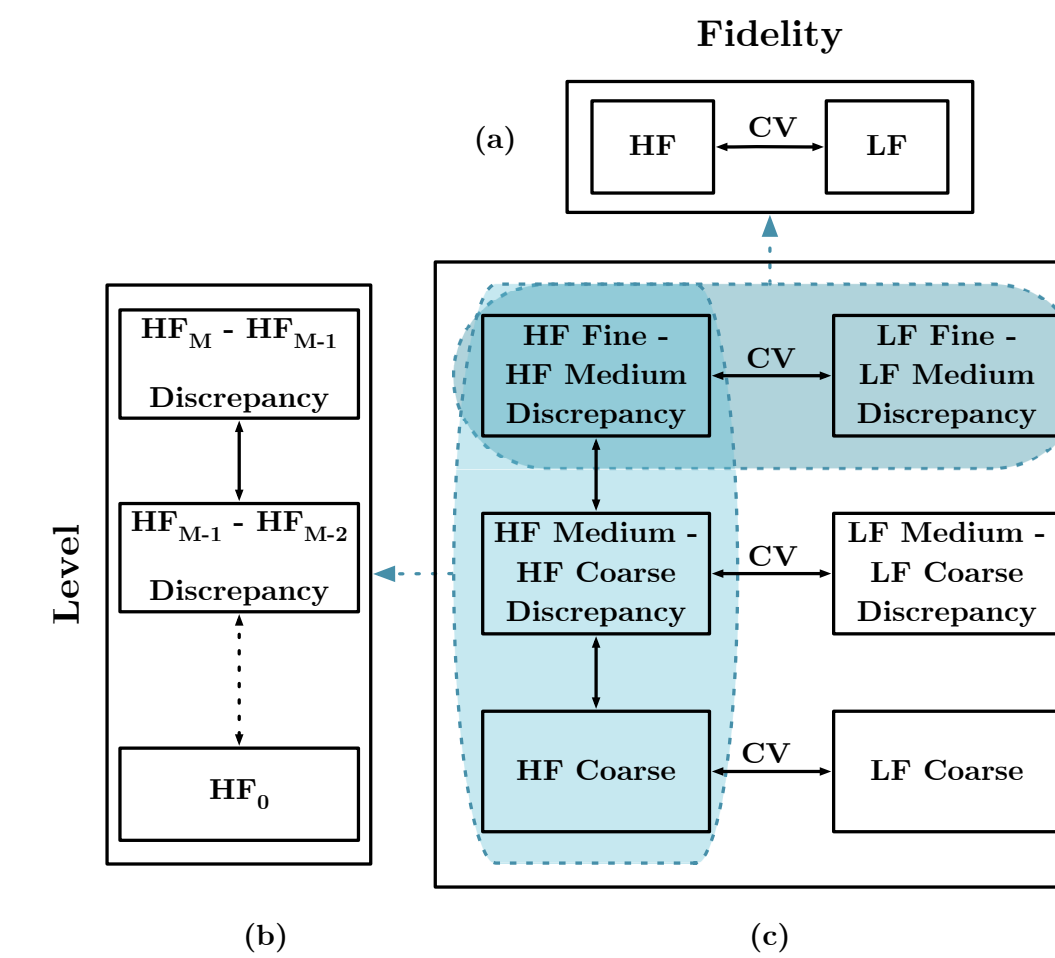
Fidelity

(a)

HF

CV

LF

Level

$HF_M$ - $HF_{M-1}$ Discrepancy

$HF_{M-1}$ - $HF_{M-2}$ Discrepancy

$HF_0$

(b)

HF Fine - HF Medium Discrepancy

CV

LF Fine - LF Medium Discrepancy

HF Medium - HF Coarse Discrepancy

CV

LF Medium - LF Coarse Discrepancy

HF Coarse

CV

LF Coarse

(c)